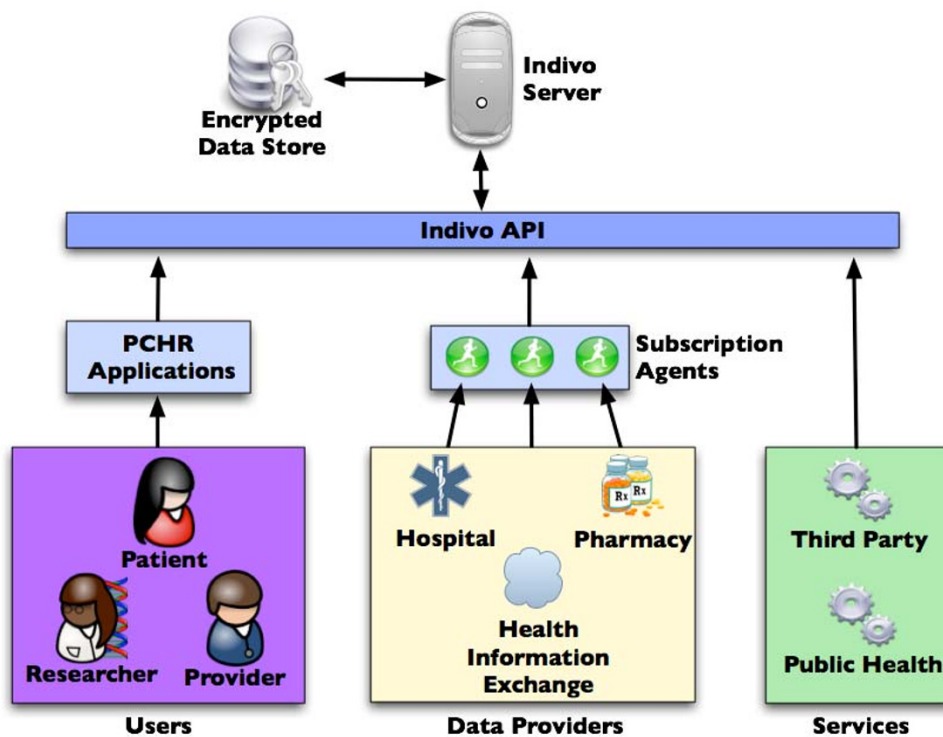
Encrypted Data Store

Indivo Server

Indivo API

PCHR Applications

Subscription Agents

Patient

Researcher

Provider

Users

Hospital

Rx Rx

Pharmacy

Health Information Exchange

Data Providers

Third Party

Public Health

Services